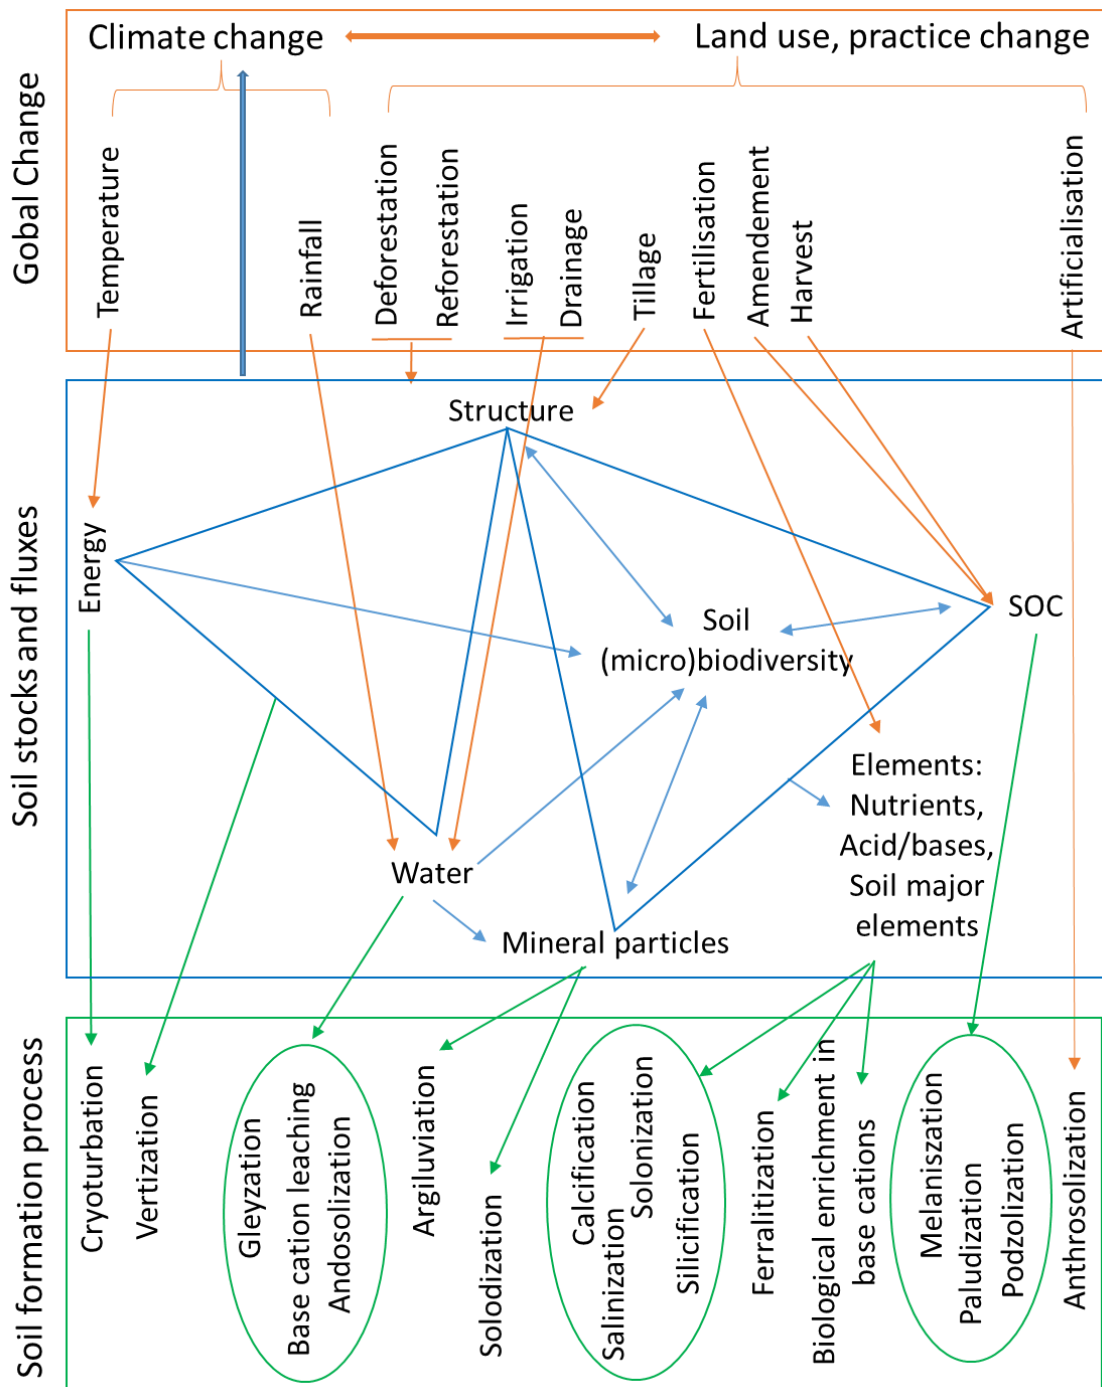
Gobal Change

Climate change

Land use, practice change

Temperature

Rainfall

Deforestation

Reforestation

Irrigation

Drainage

Tillage

Fertilisation

Amendement

Harvest

Artificialisation

Soil stocks and fluxes

Structure

Energy

Soil (micro)biodiversity

SOC

Elements: Nutrients, Acid/bases, Soil major elements

Water

Mineral particles

Soil formation process

Cryoturbation

Vertization

Gleyzation

Base cation leaching

Andosolization

Argiluviation

Solodization

Calcification

Salinization

Solonization

Silicification

Ferralitization

Biological enrichment in base cations

Melanization

Paludization

Podzolization

Anthrosolization